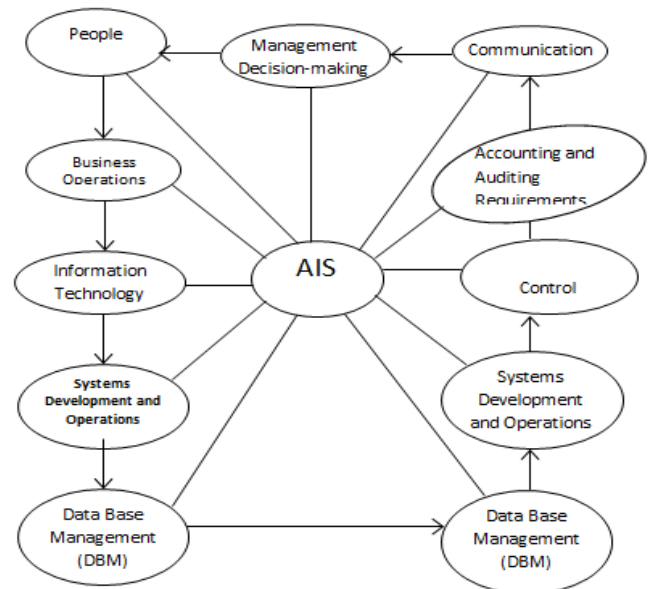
People

Management Decision-making

Communication

Business Operations

Accounting and Auditing Requirements

Information Technology

AIS

Control

Systems Development and Operations

Systems Development and Operations

Data Base Management (DBM)

Data Base Management (DBM)